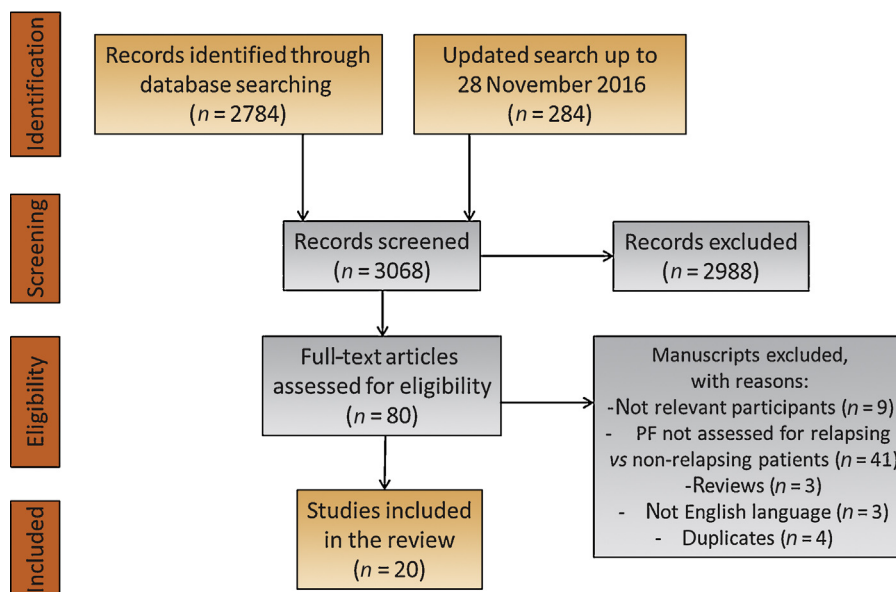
Identification

Records identified through database searching ($n = 2784$)

Updated search up to 28 November 2016 ($n = 284$)

Screening

Records screened ($n = 3068$)

Records excluded ($n = 2988$)

Eligibility

Full-text articles assessed for eligibility ($n = 80$)

Manuscripts excluded, with reasons:
-Not relevant participants ($n = 9$)
- PF not assessed for relapsing vs non-relapsing patients ($n = 41$)
-Reviews ($n = 3$)
- Not English language ($n = 3$)
- Duplicates ($n = 4$)

Included

Studies included in the review ($n = 20$)